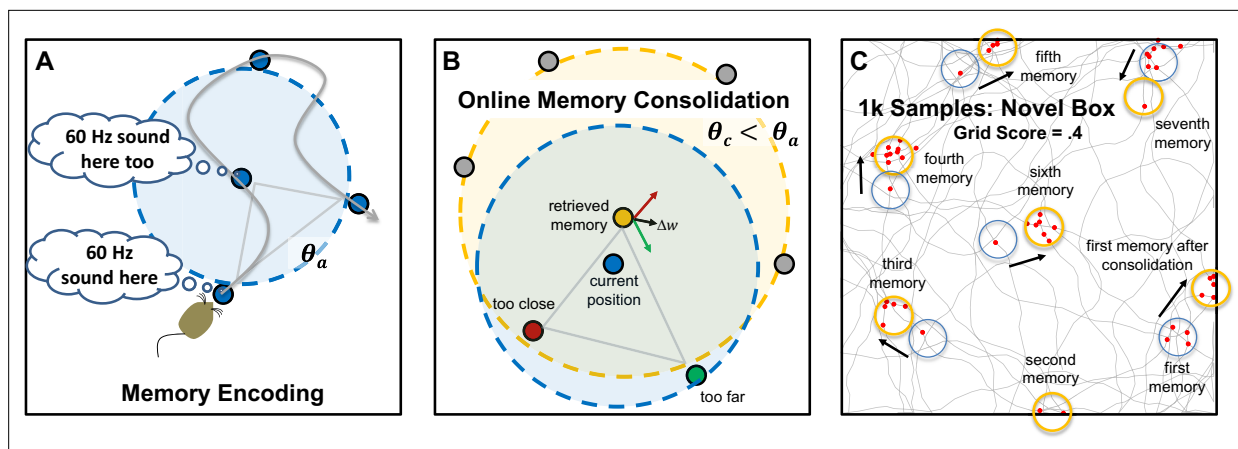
A

60 Hz sound here too

60 Hz sound here

$\theta_a$

Memory Encoding

B

Online Memory Consolidation

$\theta_c < \theta_a$

retrieved memory

$\Delta w$

current position

too close

too far

C

fifth memory

1k Samples: Novel Box

Grid Score = .4

seventh memory

fourth memory

sixth memory

first memory after consolidation

third memory

second memory

first memory